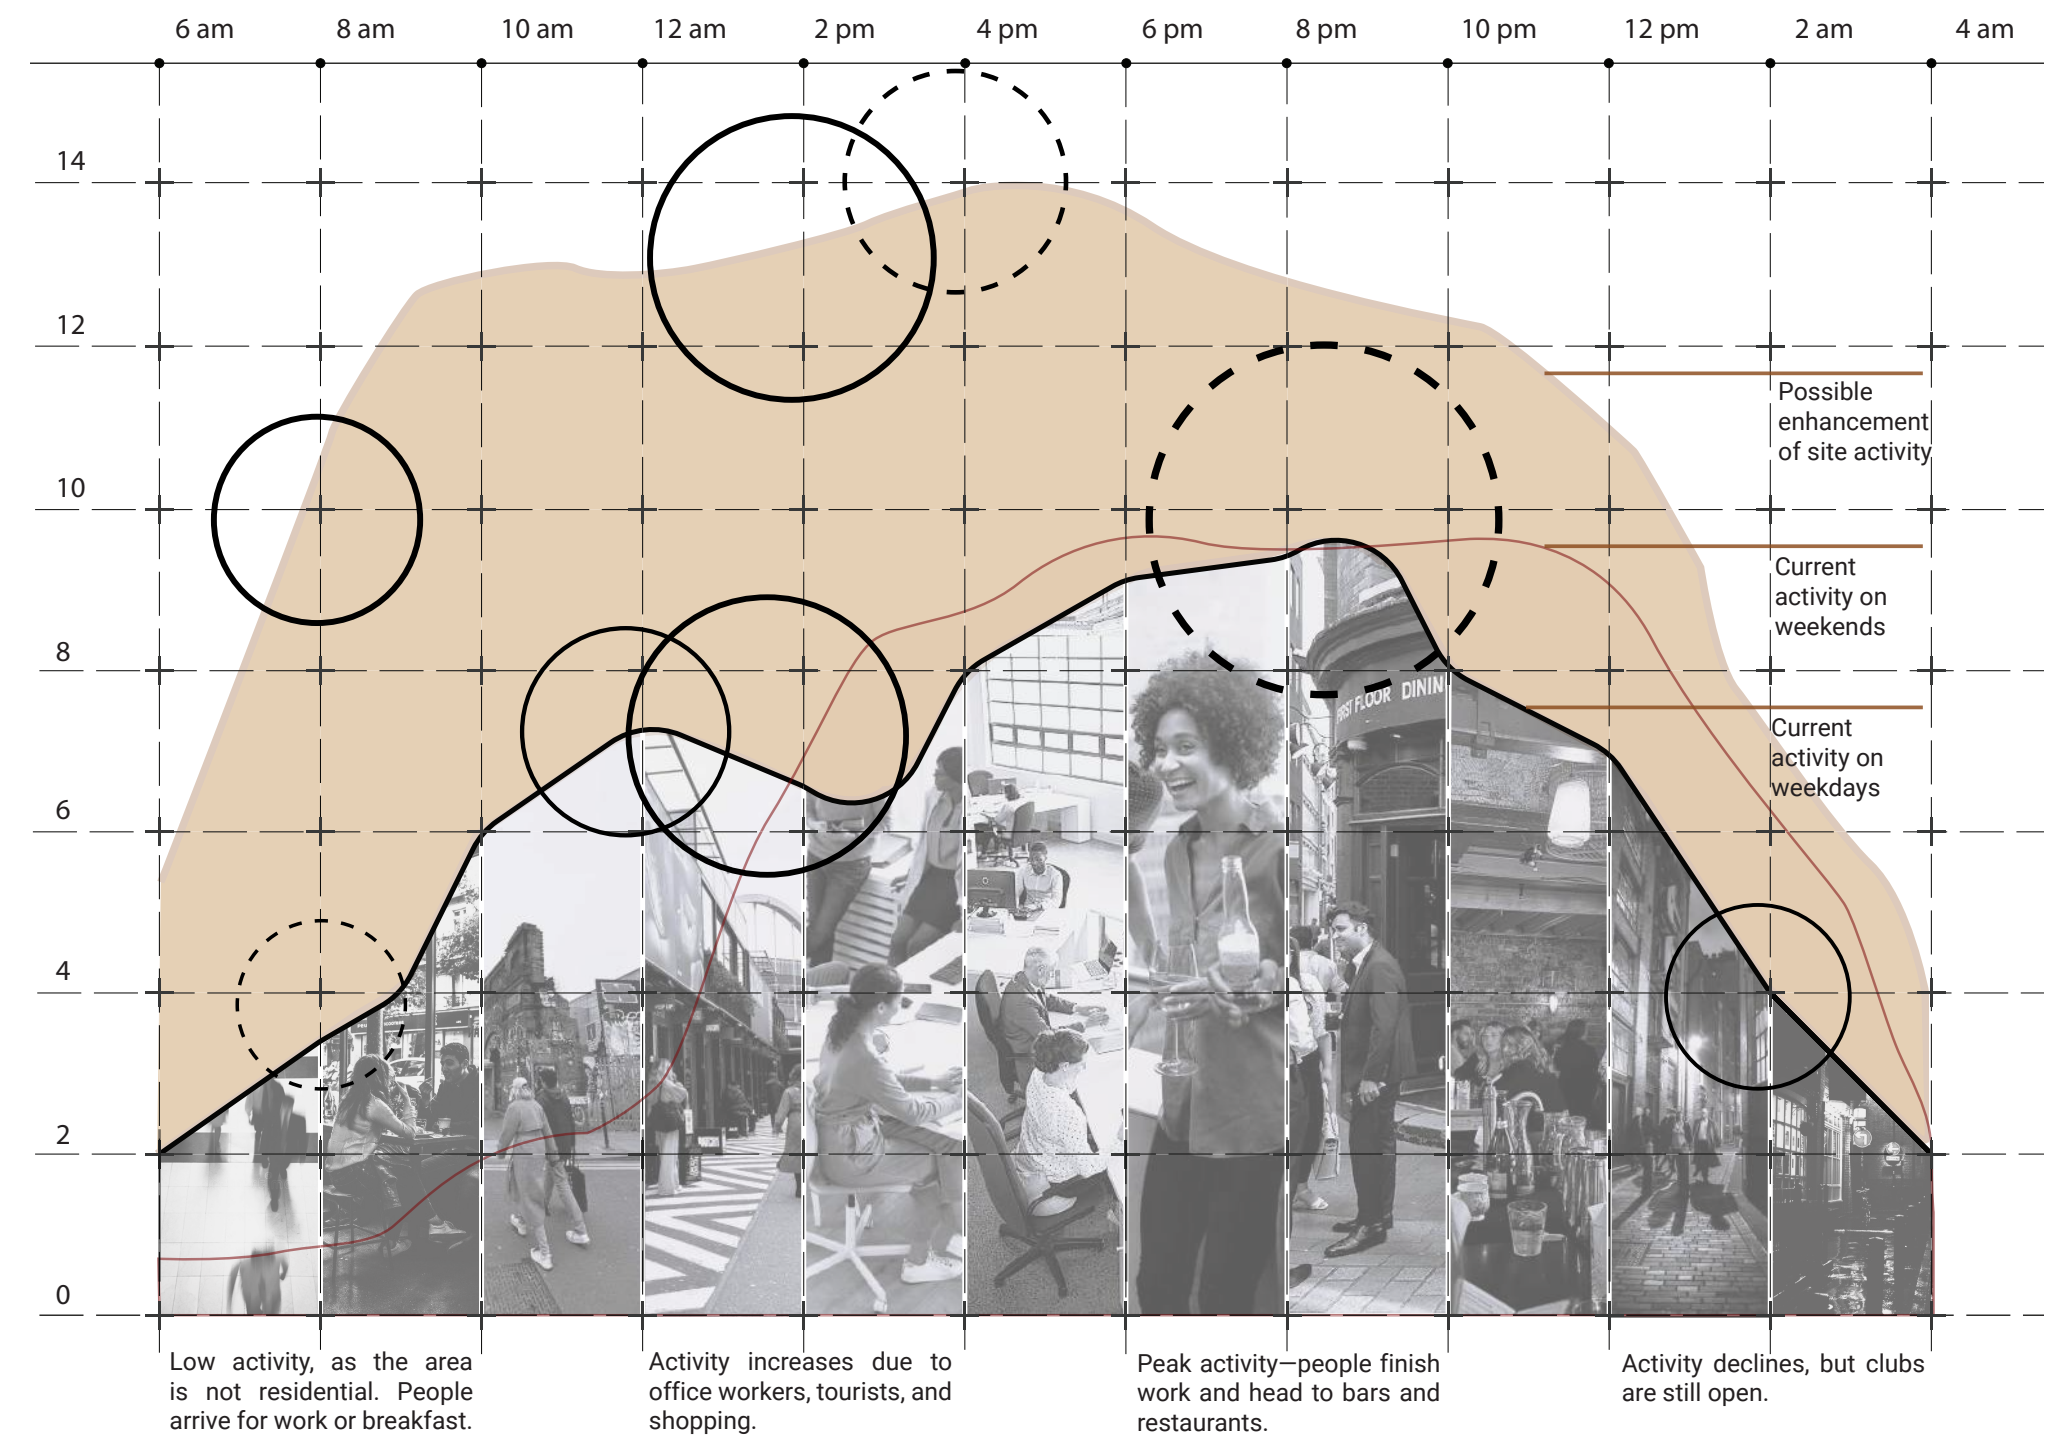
6 am
8 am
10 am
12 am
2 pm
4 pm
6 pm
8 pm
10 pm
12 pm
2 am
4 am

14
12
10
8
6
4
2
0

Possible enhancement of site activity

Current activity on weekends

Current activity on weekdays

FIRST FLOOR DININ

Low activity, as the area is not residential. People arrive for work or breakfast.

Activity increases due to office workers, tourists, and shopping.

Peak activity—people finish work and head to bars and restaurants.

Activity declines, but clubs are still open.